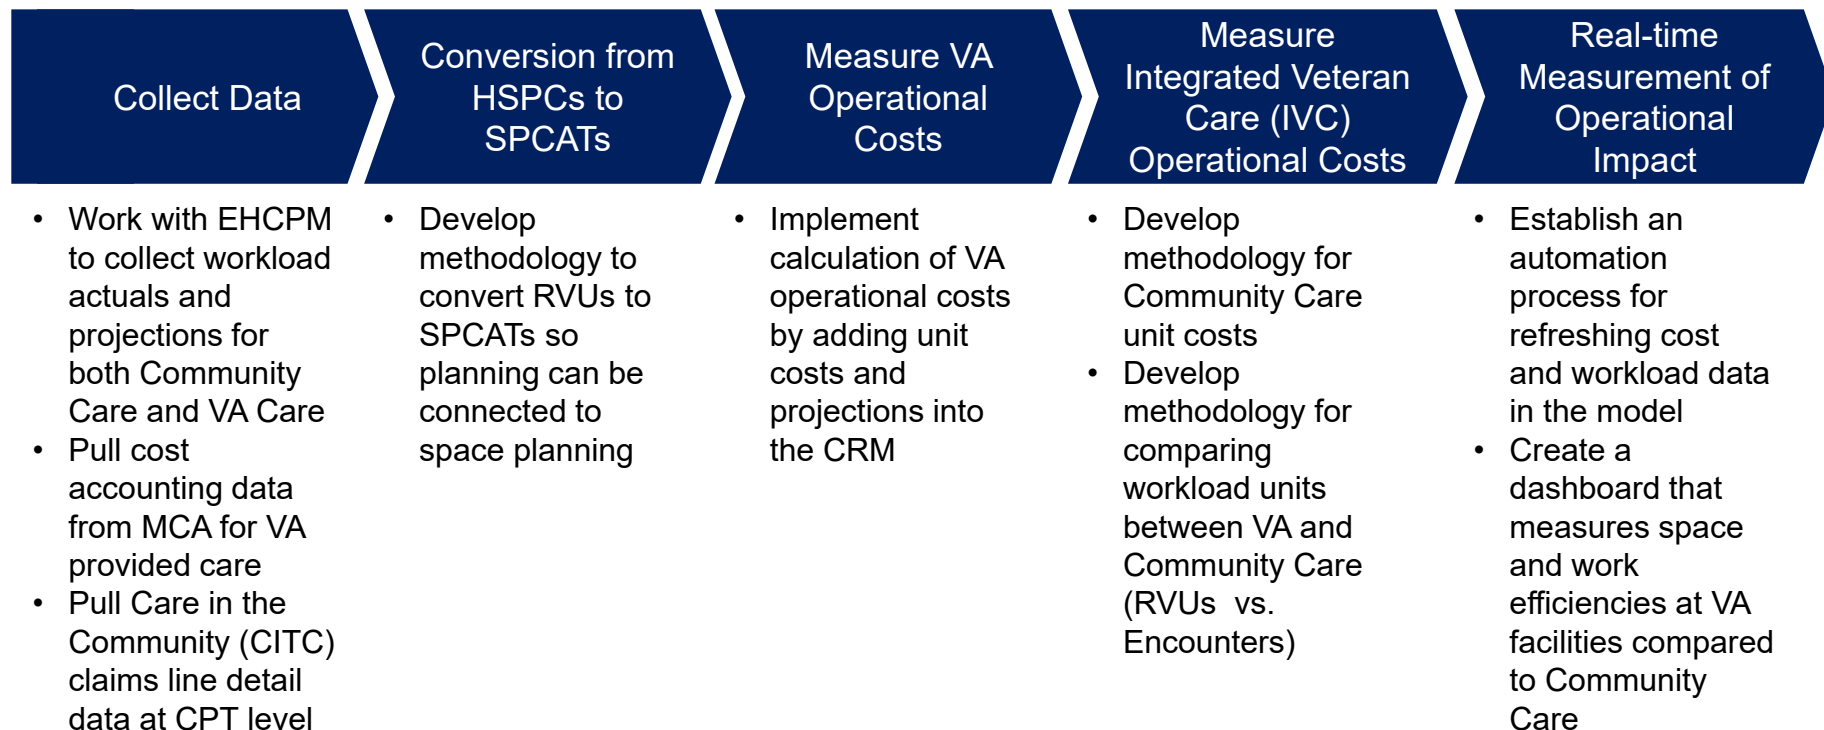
Collect Data

• Work with EHCPM to collect workload actuals and projections for both Community Care and VA Care
• Pull cost accounting data from MCA for VA provided care
• Pull Care in the Community (CITC) claims line detail data at CPT level

Conversion from HSPCs to SPCATs

• Develop methodology to convert RVUs to SPCATs so planning can be connected to space planning

Measure VA Operational Costs

• Implement calculation of VA operational costs by adding unit costs and projections into the CRM

Measure Integrated Veteran Care (IVC) Operational Costs

• Develop methodology for Community Care unit costs
• Develop methodology for comparing workload units between VA and Community Care (RVUs vs. Encounters)

Real-time Measurement of Operational Impact

• Establish an automation process for refreshing cost and workload data in the model
• Create a dashboard that measures space and work efficiencies at VA facilities compared to Community Care